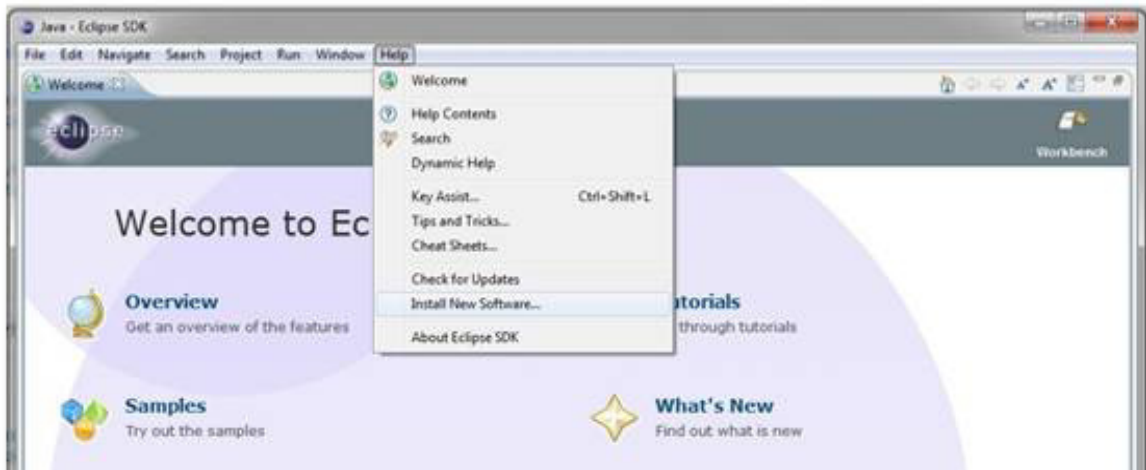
Java - Eclipse SDK

File Edit Navigate Search Project Run Window Help

Welcome

eclipse

Workbench

Welcome to Ec

Welcome

Help Contents
Search
Dynamic Help

Key Assist... Ctrl+Shift+L
Tips and Tricks...
Cheat Sheets...

Check for Updates
Install New Software...

About Eclipse SDK

Overview
Get an overview of the features

utorials
through tutorials

Samples
Try out the samples

What's New
Find out what is new